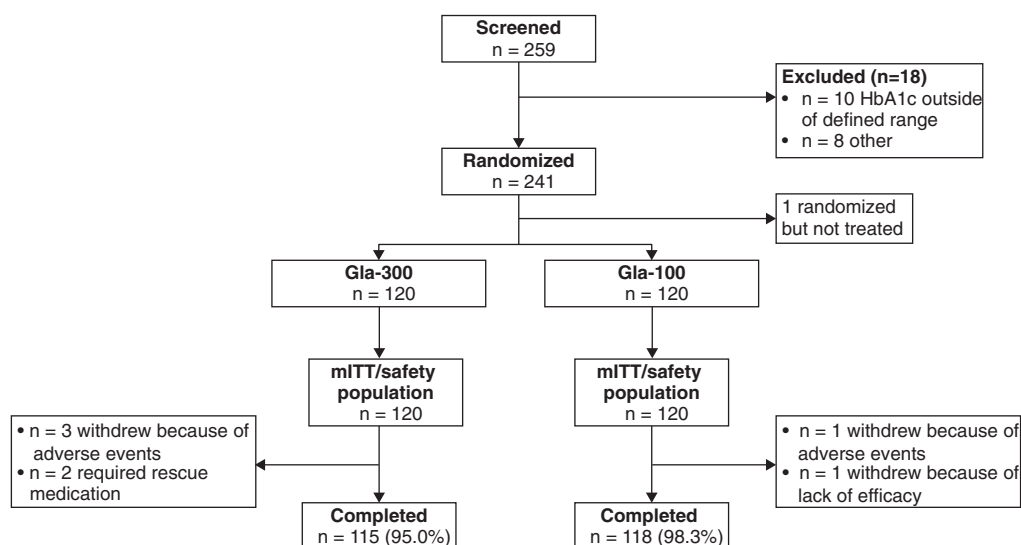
Screened
n = 259

Excluded (n=18)
• n = 10 HbA1c outside of defined range
• n = 8 other

Randomized
n = 241

1 randomized but not treated

Gla-300
n = 120

Gla-100
n = 120

mITT/safety population
n = 120

mITT/safety population
n = 120

• n = 3 withdrew because of adverse events
• n = 2 required rescue medication

• n = 1 withdrew because of adverse events
• n = 1 withdrew because of lack of efficacy

Completed
n = 115 (95.0%)

Completed
n = 118 (98.3%)